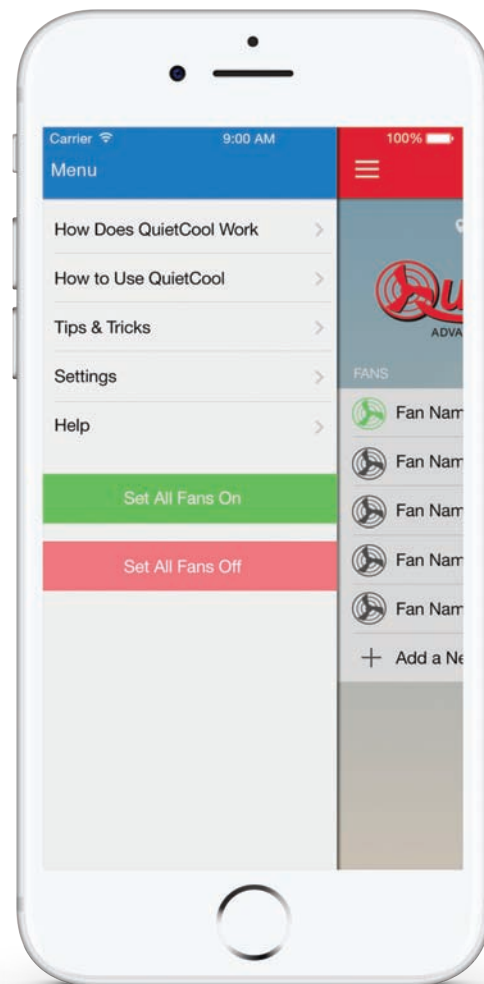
Carrier 9:00 AM 100%

Menu

How Does QuietCool Work

How to Use QuietCool

Tips & Tricks

Settings

Help

Set All Fans On

Set All Fans Off

Qu

ADVA

FANS

Fan Nam

Fan Nam

Fan Nam

Fan Nam

Fan Nam

+ Add a Ne